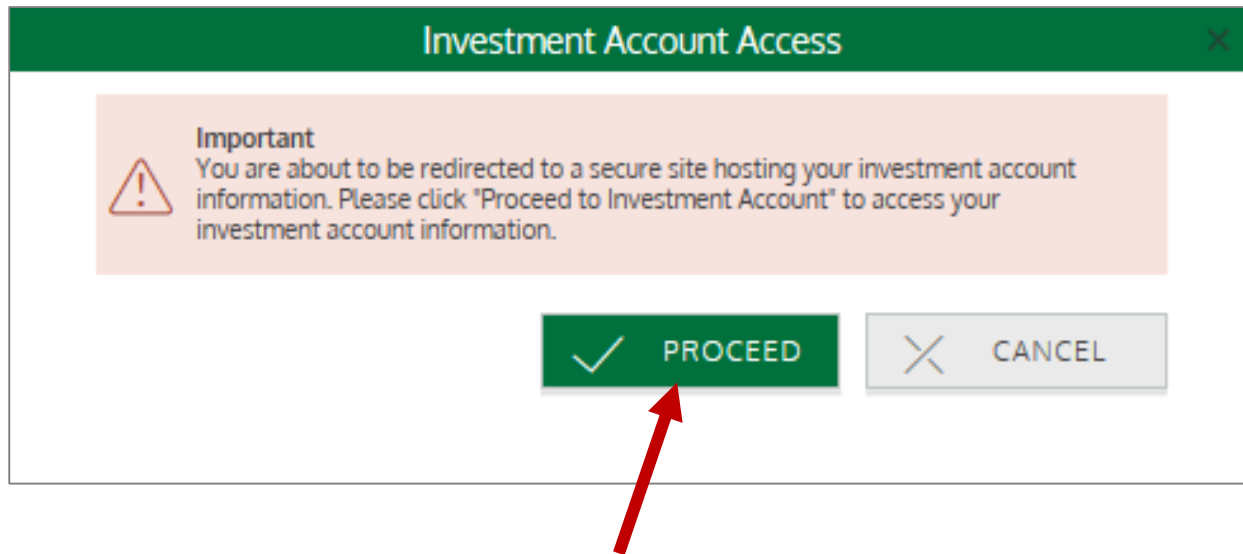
Investment Account Access

Important
You are about to be redirected to a secure site hosting your investment account information. Please click "Proceed to Investment Account" to access your investment account information.

PROCEED

CANCEL